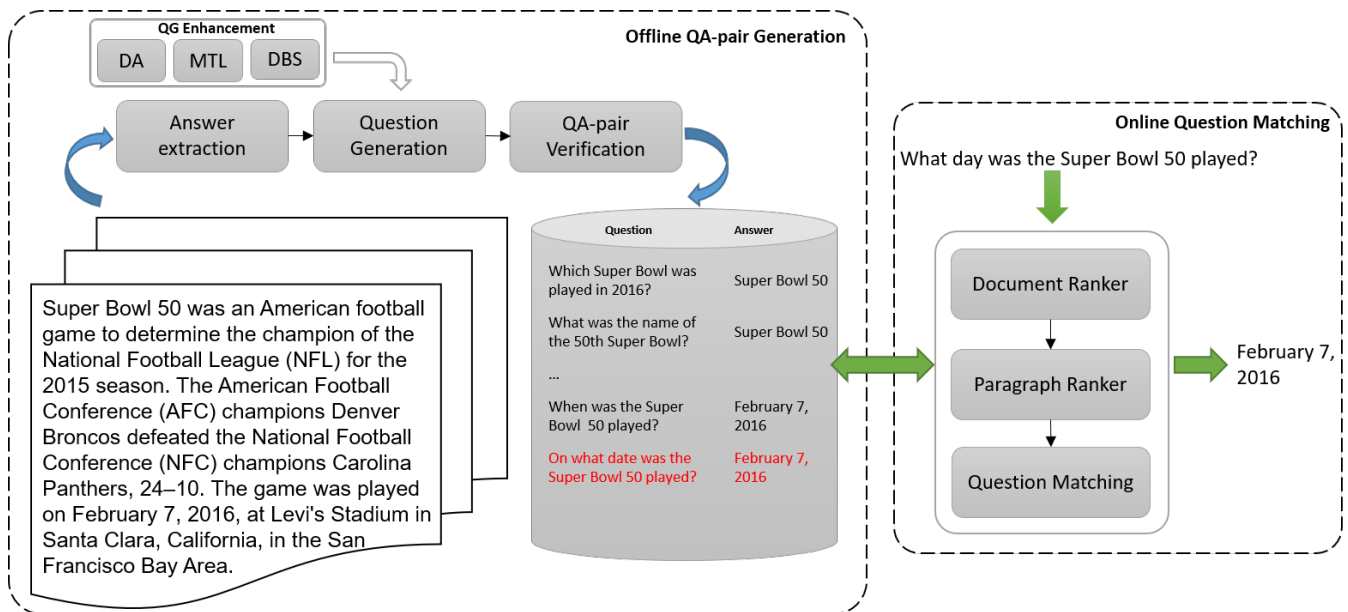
QG Enhancement

DA

MTL

DBS

Offline QA-pair Generation

Answer extraction

Question Generation

QA-pair Verification

Super Bowl 50 was an American football game to determine the champion of the National Football League (NFL) for the 2015 season. The American Football Conference (AFC) champions Denver Broncos defeated the National Football Conference (NFC) champions Carolina Panthers, 24–10. The game was played on February 7, 2016, at Levi's Stadium in Santa Clara, California, in the San Francisco Bay Area.

| Question | Answer |
|---|---|
| Which Super Bowl was played in 2016? | Super Bowl 50 |
| What was the name of the 50th Super Bowl? | Super Bowl 50 |
| ... | |
| When was the Super Bowl 50 played? | February 7, 2016 |
| On what date was the Super Bowl 50 played? | February 7, 2016 |

Online Question Matching

What day was the Super Bowl 50 played?

Document Ranker

Paragraph Ranker

Question Matching

February 7, 2016